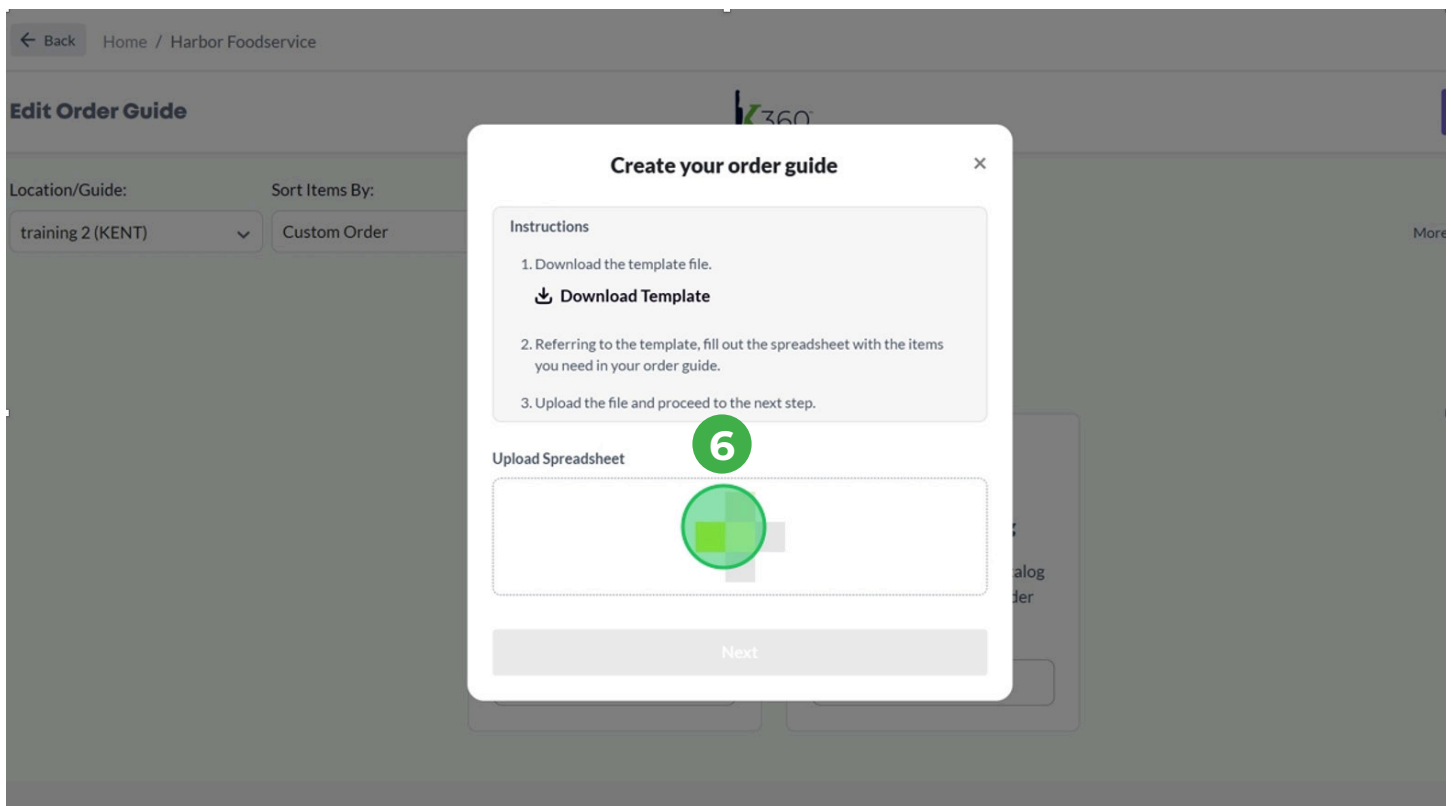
← Back Home / Harbor Foodservice

Edit Order Guide

K360

Location/Guide:
training 2 (KENT)

Sort Items By:
Custom Order

More

Create your order guide

×

Instructions

1. Download the template file.

Download Template

2. Referring to the template, fill out the spreadsheet with the items you need in your order guide.

3. Upload the file and proceed to the next step.

6

Upload Spreadsheet

Next

atalog
der